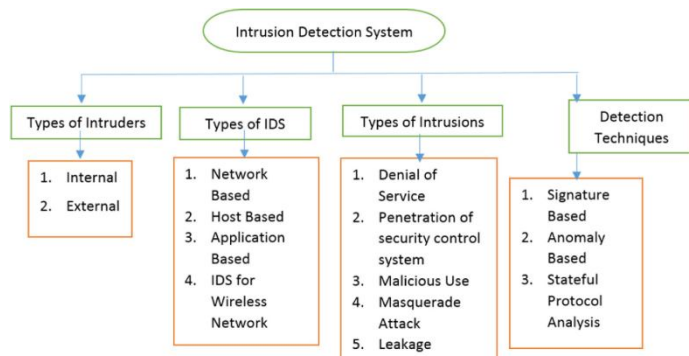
Intrusion Detection System

Types of Intruders

1. Internal
2. External

Types of IDS

1. Network Based
2. Host Based
3. Application Based
4. IDS for Wireless Network

Types of Intrusions

1. Denial of Service
2. Penetration of security control system
3. Malicious Use
4. Masquerade Attack
5. Leakage

Detection Techniques

1. Signature Based
2. Anomaly Based
3. Stateful Protocol Analysis